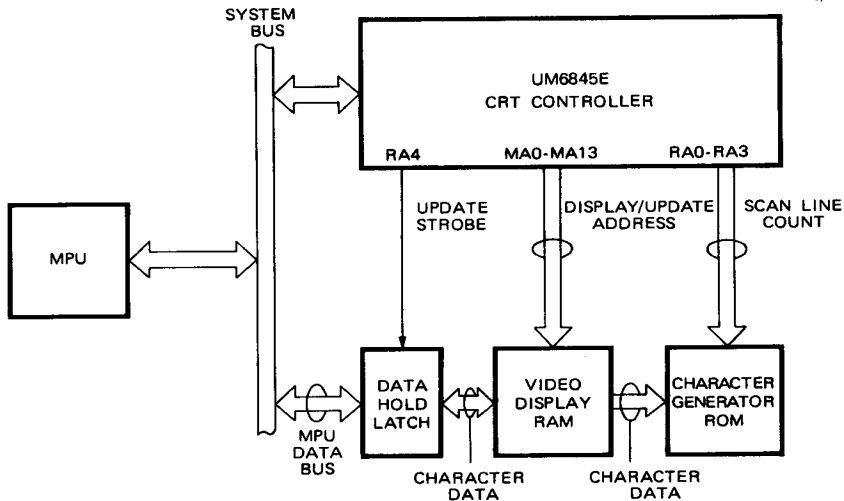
SYSTEM BUS

UM6845E
CRT CONTROLLER

RA4
MA0-MA13
RA0-RA3

UPDATE STROBE

DISPLAY/UPDATE ADDRESS

SCAN LINE COUNT

MPU

DATA HOLD LATCH

VIDEO DISPLAY RAM

CHARACTER GENERATOR ROM

MPU DATA BUS

CHARACTER DATA

CHARACTER DATA